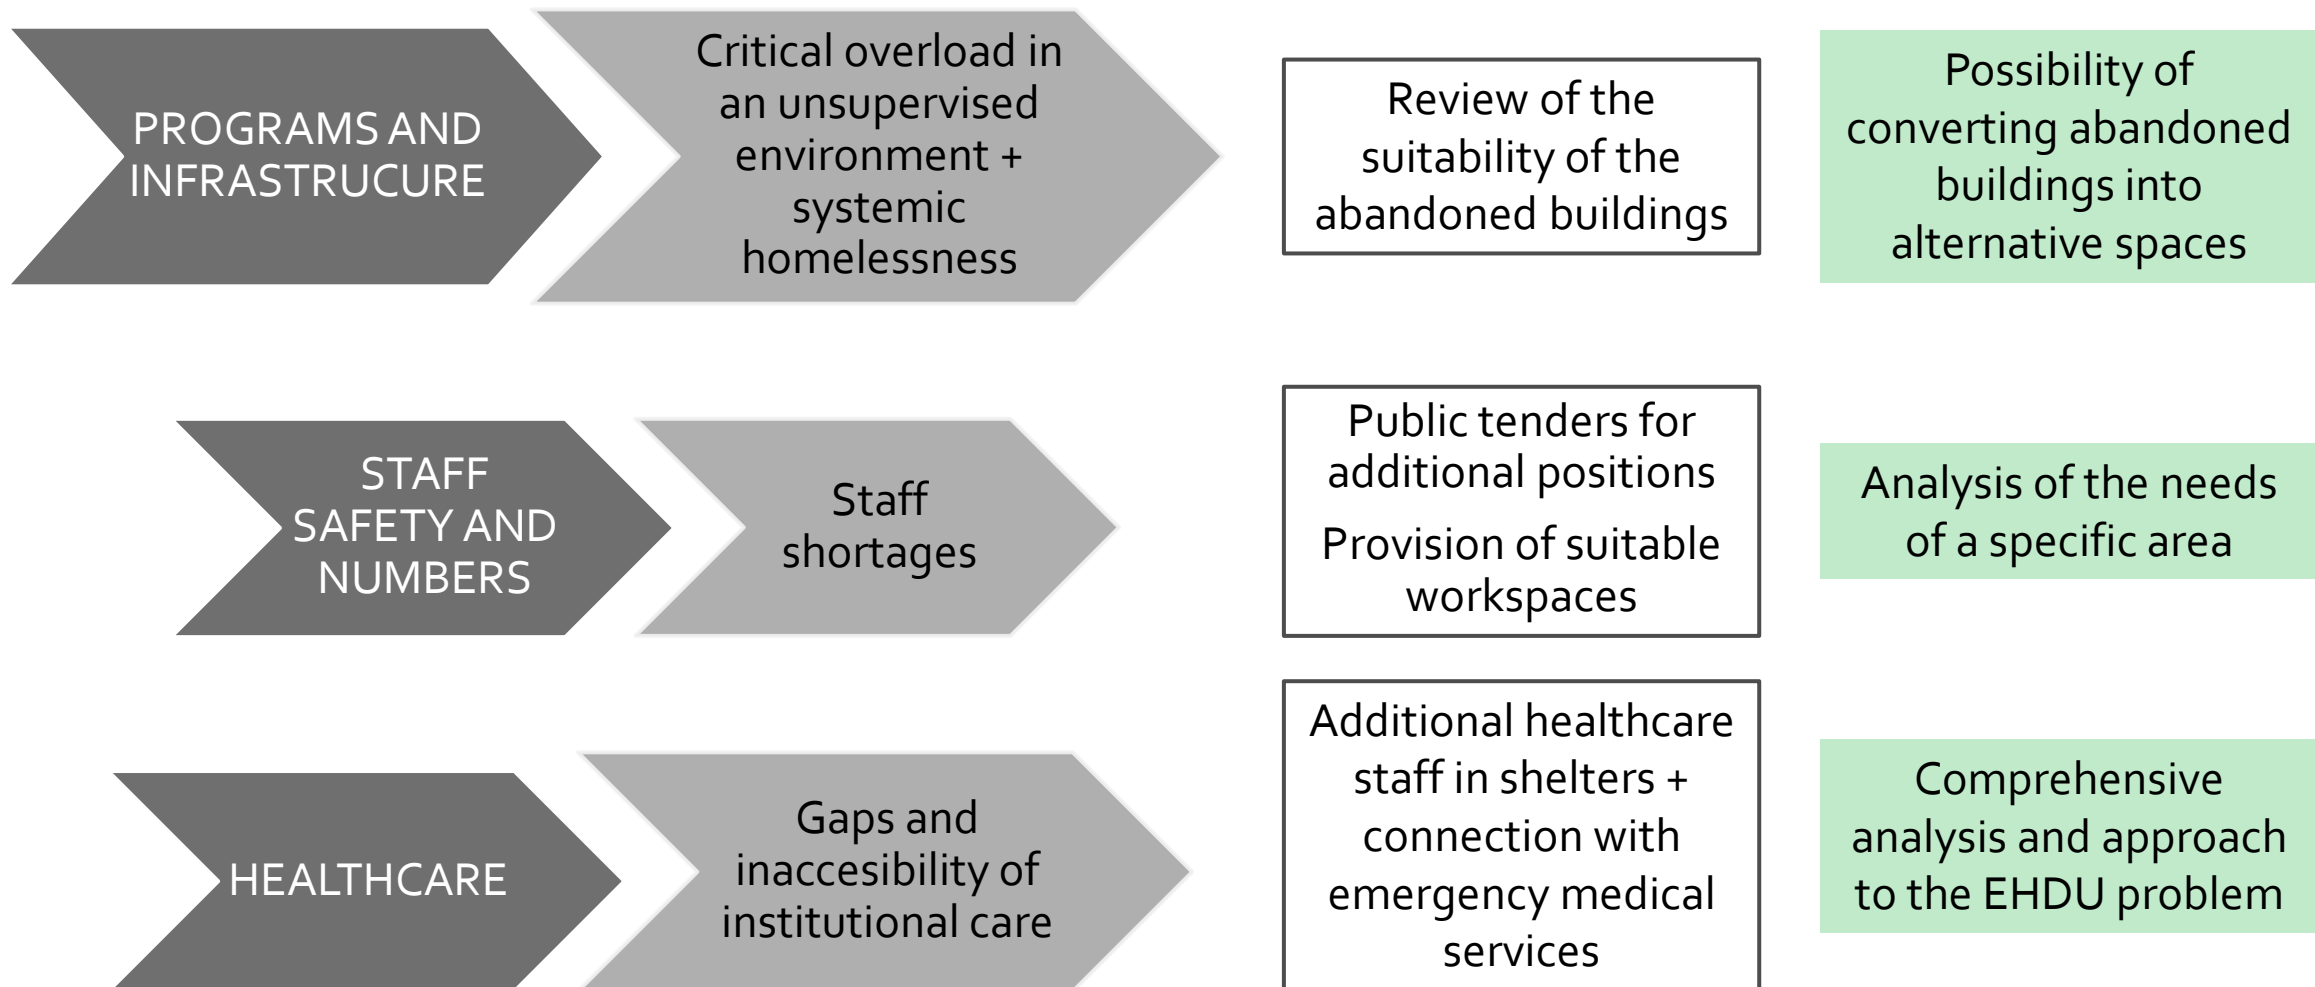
PROGRAMS AND INFRASTRUCURE

Critical overload in an unsupervised environment + systemic homelessness

Review of the suitability of the abandoned buildings

Possibility of converting abandoned buildings into alternative spaces

STAFF SAFETY AND NUMBERS

Staff shortages

Public tenders for additional positions

Provision of suitable workspaces

Analysis of the needs of a specific area

HEALTHCARE

Gaps and inaccesibility of institutional care

Additional healthcare staff in shelters + connection with emergency medical services

Comprehensive analysis and approach to the EHDU problem